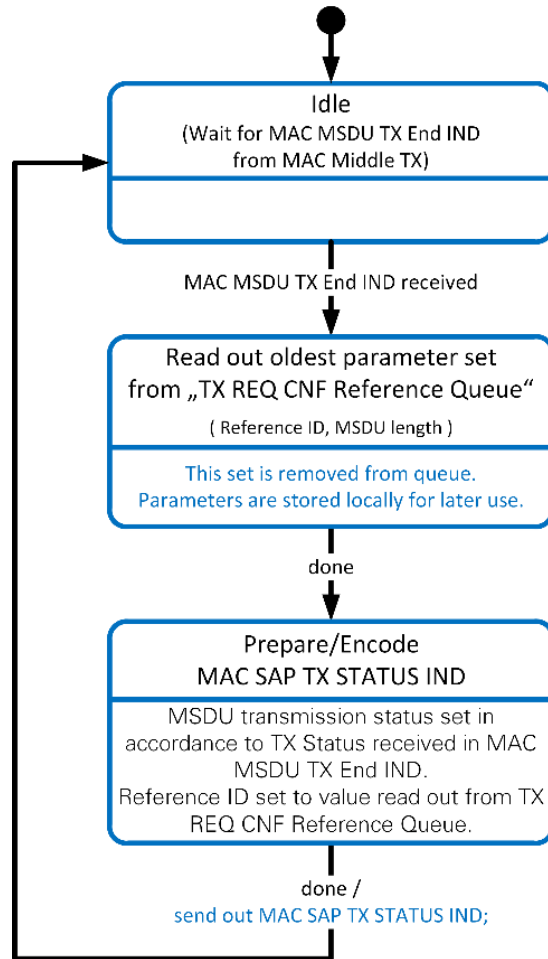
Idle
(Wait for MAC MSDU TX End IND from MAC Middle TX)

MAC MSDU TX End IND received

Read out oldest parameter set from „TX REQ CNF Reference Queue“
( Reference ID, MSDU length )

This set is removed from queue.
Parameters are stored locally for later use.

done

Prepare/Encode
MAC SAP TX STATUS IND

MSDU transmission status set in accordance to TX Status received in MAC MSDU TX End IND.
Reference ID set to value read out from TX REQ CNF Reference Queue.

done /
send out MAC SAP TX STATUS IND;